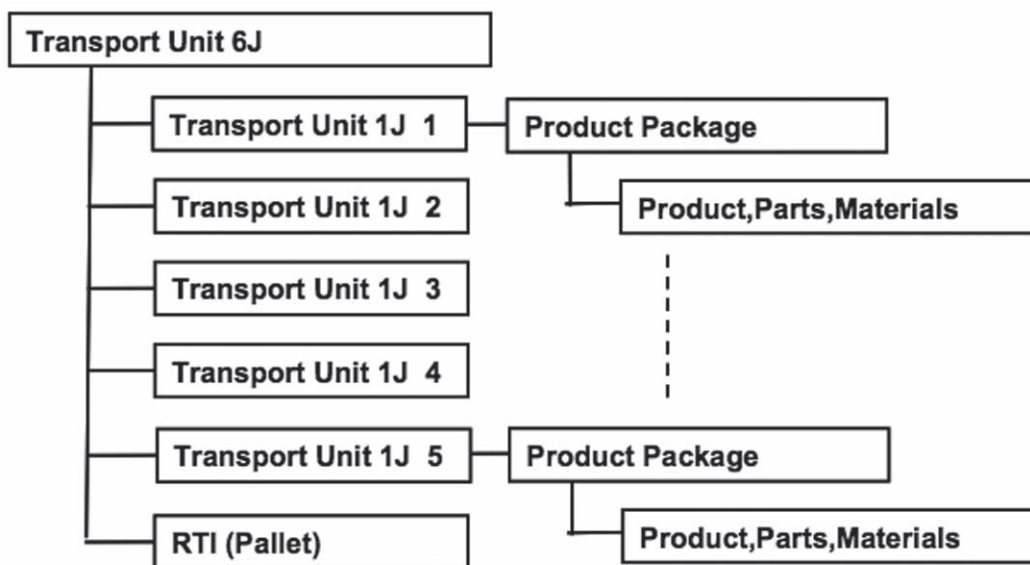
Transport Unit 6J

Transport Unit 1J 1

Product Package

Product,Parts,Materials

Transport Unit 1J 2

Transport Unit 1J 3

Transport Unit 1J 4

Transport Unit 1J 5

Product Package

Product,Parts,Materials

RTI (Pallet)